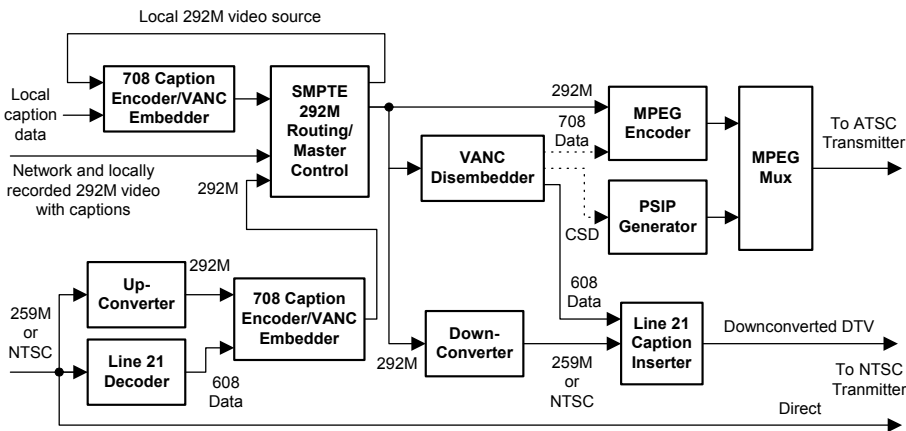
Local 292M video source

Local caption data

708 Caption Encoder/VANC Embedder

SMPTE 292M Routing/ Master Control

Network and locally recorded 292M video with captions

292M

292M

708 Data

MPEG Encoder

MPEG Mux

To ATSC Transmitter

VANC Disembedder

PSIP Generator

CSD

608 Data

Up-Converter

292M

259M or NTSC

708 Caption Encoder/VANC Embedder

Line 21 Decoder

608 Data

292M

Down-Converter

259M or NTSC

Line 21 Caption Inserter

Downconverted DTV

To NTSC Tranmitter

Direct